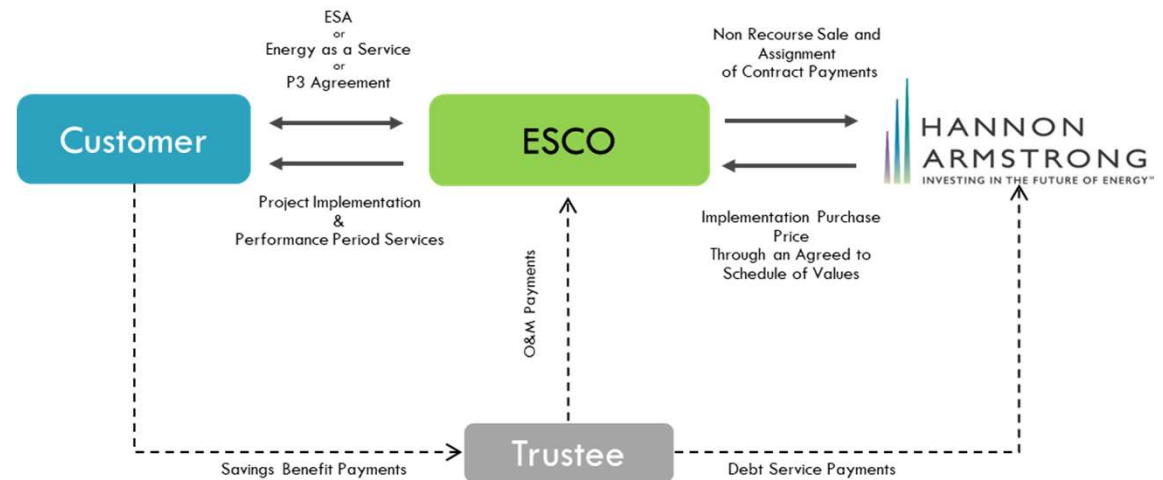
ESA
or
Energy as a Service
or
P3 Agreement

Customer

ESCO

Non Recourse Sale and Assignment of Contract Payments

HANNON ARMSTRONG
INVESTING IN THE FUTURE OF ENERGY™

Project Implementation
&
Performance Period Services

Implementation Purchase Price
Through an Agreed to Schedule of Values

O&M Payments

Savings Benefit Payments

Trustee

Debt Service Payments